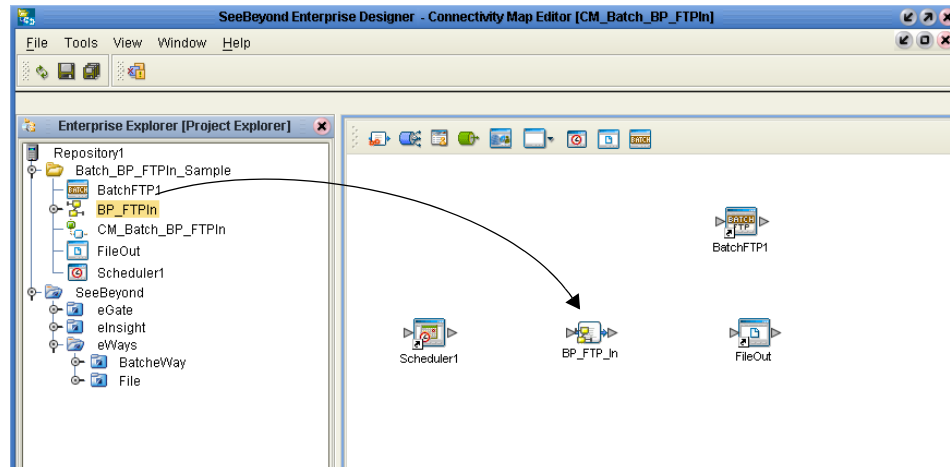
SeeBeyond Enterprise Designer - Connectivity Map Editor [CM_Batch_BP_FTPIn]

File Tools View Window Help

Enterprise Explorer [Project Explorer]

Repository1
Batch_BP_FTPIn_Sample
BatchFTP1
BP_FTPIn
CM_Batch_BP_FTPIn
FileOut
Scheduler1
SeeBeyond
eGate
eInsight
eWays
BatcheWay
File

BATCH

BATCH FTP
BatchFTP1

Scheduler1

BP_FTP_In

FileOut